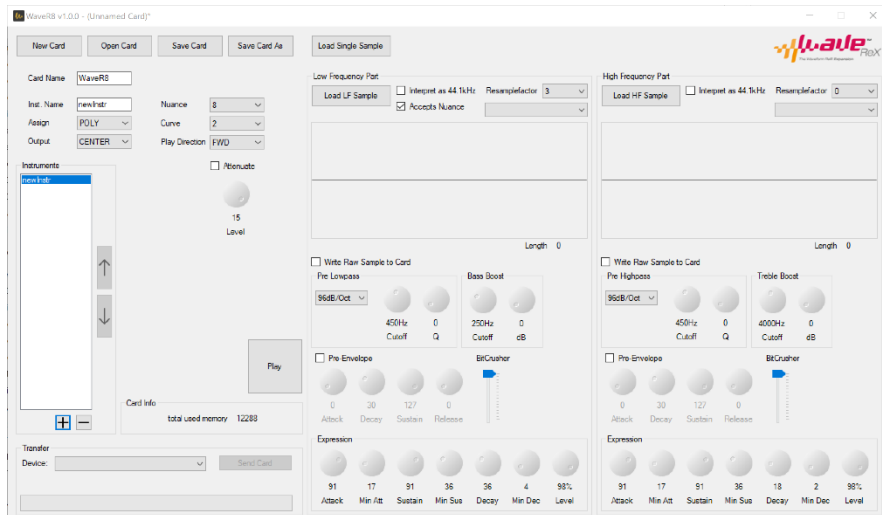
WaveR8 v1.0.0 - (Unnamed Card)*

New Card | Open Card | Save Card | Save Card As | Load Single Sample

WaveFlex
The Excellent Roll Expansion

Card Name WaveR8

Inst. Name newInstr
Assign POLY
Output CENTER

Nuance 8
Curve 2
Play Direction FWD

Attenuate

15
Level

Instruments
newInstr

Play

Card Info
total used memory 12288

Transfer
Device:
Send Card

Low Frequency Part
Load LF Sample
Interpret as 44.1kHz
Accepts Nuance
Resamplefactor 3

Length 0

Write Raw Sample to Card

Pre Lowpass
96dB/Oct
450Hz Cutoff
0 Q

Bass Boost
250Hz Cutoff
0 dB

Pre Envelope
0 Attack
30 Decay
127 Sustain
0 Release

BitCrusher

Expression
91 Attack
17 Min Att
91 Sustain
36 Min Sus
36 Decay
4 Min Dec
98% Level

High Frequency Part
Load HF Sample
Interpret as 44.1kHz
Resamplefactor 0

Length 0

Write Raw Sample to Card

Pre Highpass
96dB/Oct
450Hz Cutoff
0 Q

Treble Boost
4000Hz Cutoff
0 dB

Pre Envelope
0 Attack
30 Decay
127 Sustain
0 Release

BitCrusher

Expression
91 Attack
17 Min Att
91 Sustain
36 Min Sus
18 Decay
2 Min Dec
98% Level